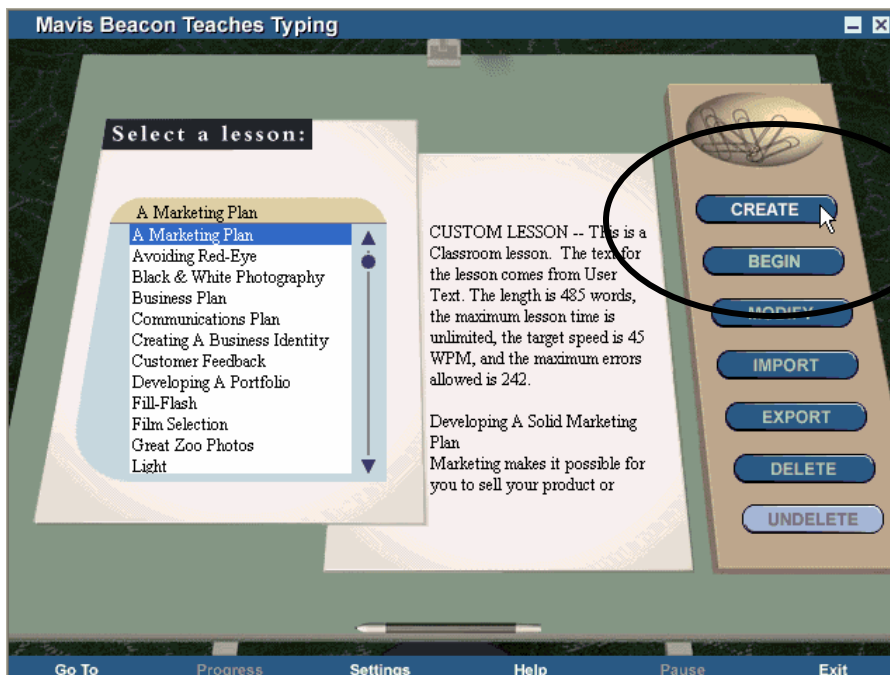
Mavis Beacon Teaches Typing

Select a lesson:

A Marketing Plan
A Marketing Plan
Avoiding Red-Eye
Black & White Photography
Business Plan
Communications Plan
Creating A Business Identity
Customer Feedback
Developing A Portfolio
Fill-Flash
Film Selection
Great Zoo Photos
Light

CUSTOM LESSON -- This is a Classroom lesson. The text for the lesson comes from User Text. The length is 485 words, the maximum lesson time is unlimited, the target speed is 45 WPM, and the maximum errors allowed is 242.

Developing A Solid Marketing Plan
Marketing makes it possible for you to sell your product or

CREATE
BEGIN
MODIFY
IMPORT
EXPORT
DELETE
UNDELETE

Go To Progress Settings Help Pause Exit